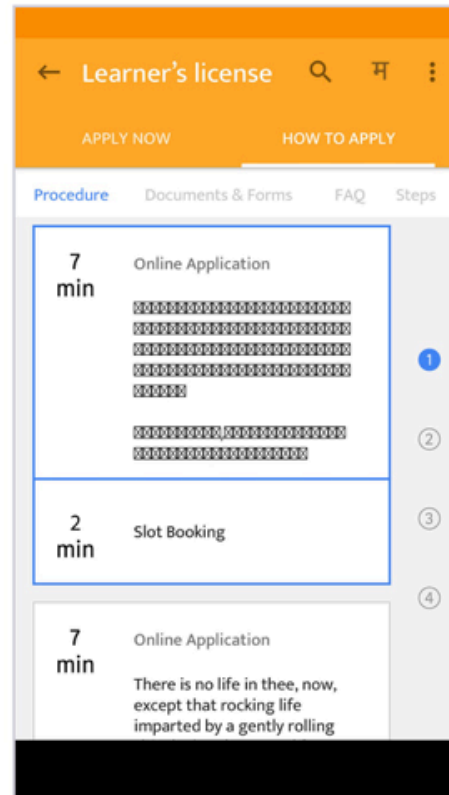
← Learner's license म

APPLY NOW HOW TO APPLY

Procedure Documents & Forms FAQ Steps

7 min

Online Application

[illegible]

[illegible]

2 min

Slot Booking

1
2
3
4

7 min

Online Application

There is no life in thee, now, except that rocking life imparted by a gently rolling